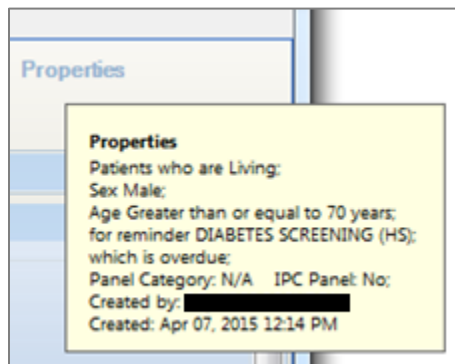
Properties

Properties
Patients who are Living;
Sex Male;
Age Greater than or equal to 70 years;
for reminder DIABETES SCREENING (HS);
which is overdue;
Panel Category: N/A IPC Panel: No;
Created by: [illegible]
Created: Apr 07, 2015 12:14 PM